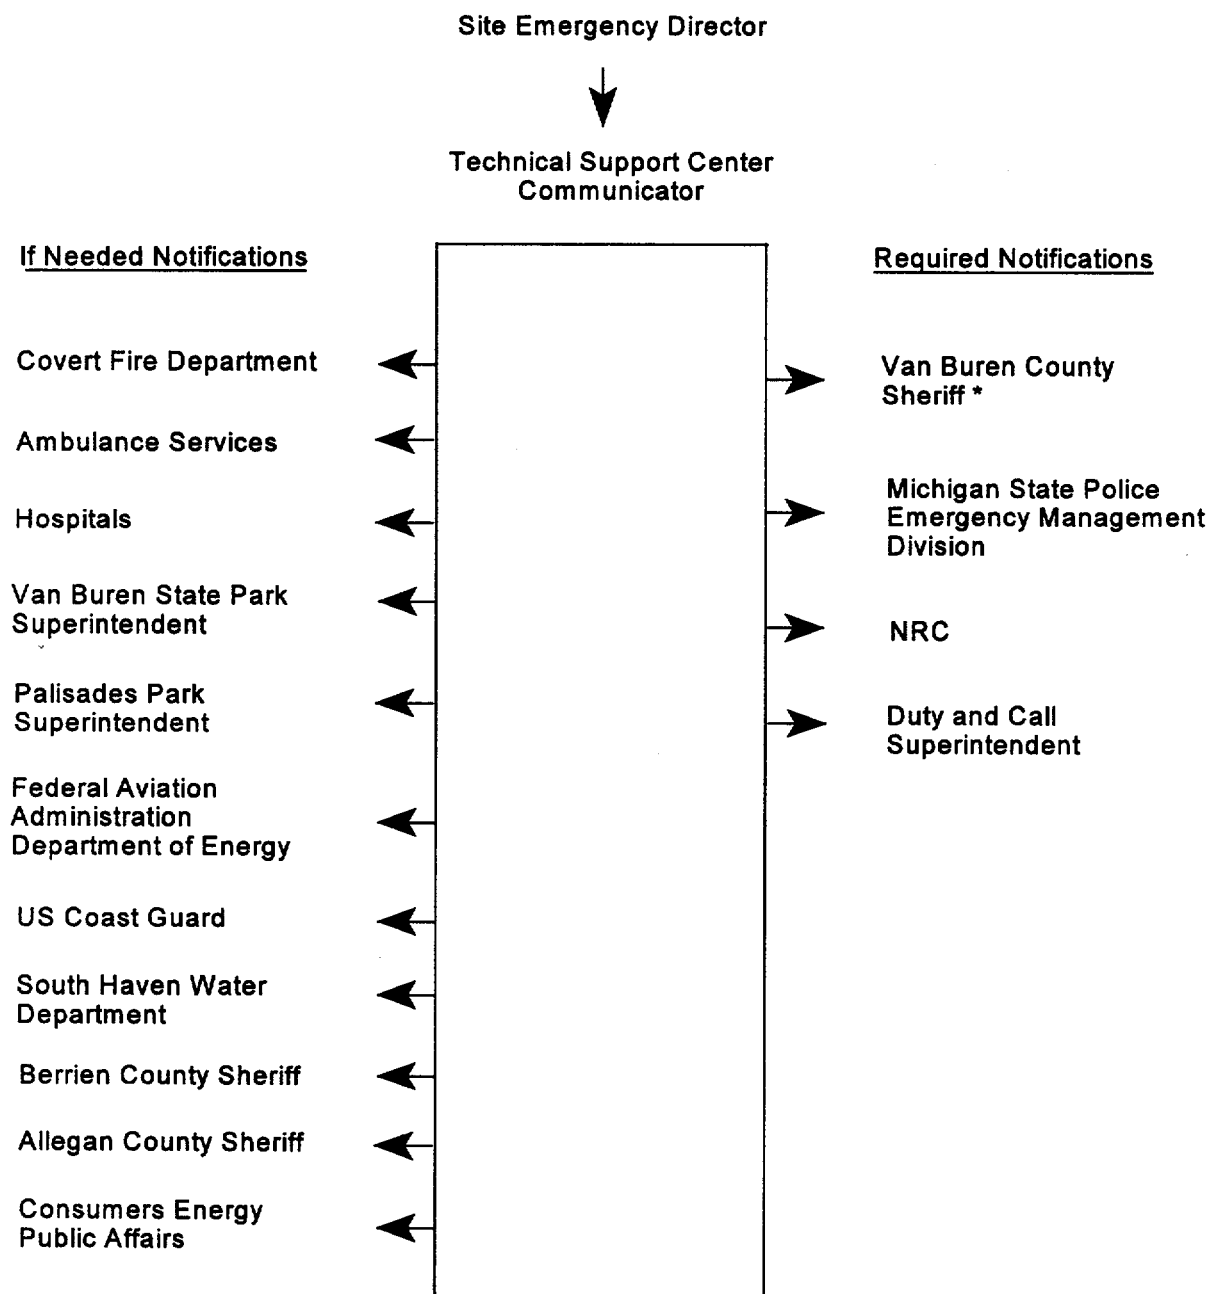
Site Emergency Director

Technical Support Center Communicator

If Needed Notifications

Covert Fire Department

Ambulance Services

Hospitals

Van Buren State Park Superintendent

Palisades Park Superintendent

Federal Aviation Administration Department of Energy

US Coast Guard

South Haven Water Department

Berrien County Sheriff

Allegan County Sheriff

Consumers Energy Public Affairs

Required Notifications

Van Buren County Sheriff *

Michigan State Police Emergency Management Division

NRC

Duty and Call Superintendent